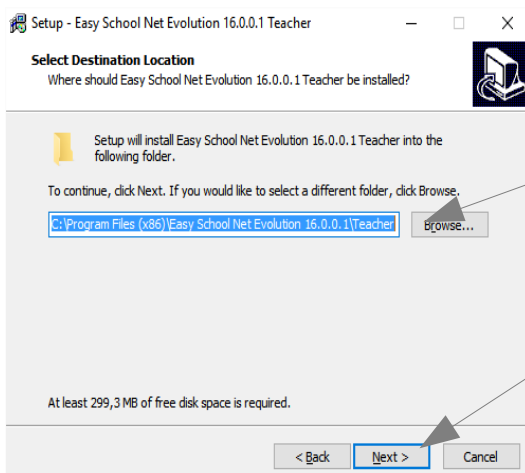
Setup - Easy School Net Evolution 16.0.0.1 Teacher

Select Destination Location
Where should Easy School Net Evolution 16.0.0.1 Teacher be installed?

Setup will install Easy School Net Evolution 16.0.0.1 Teacher into the following folder.

To continue, click Next. If you would like to select a different folder, click Browse.

C:\Program Files (x86)\Easy School Net Evolution 16.0.0.1\Teacher

Browse...

At least 299,3 MB of free disk space is required.

< Back

Next >

Cancel